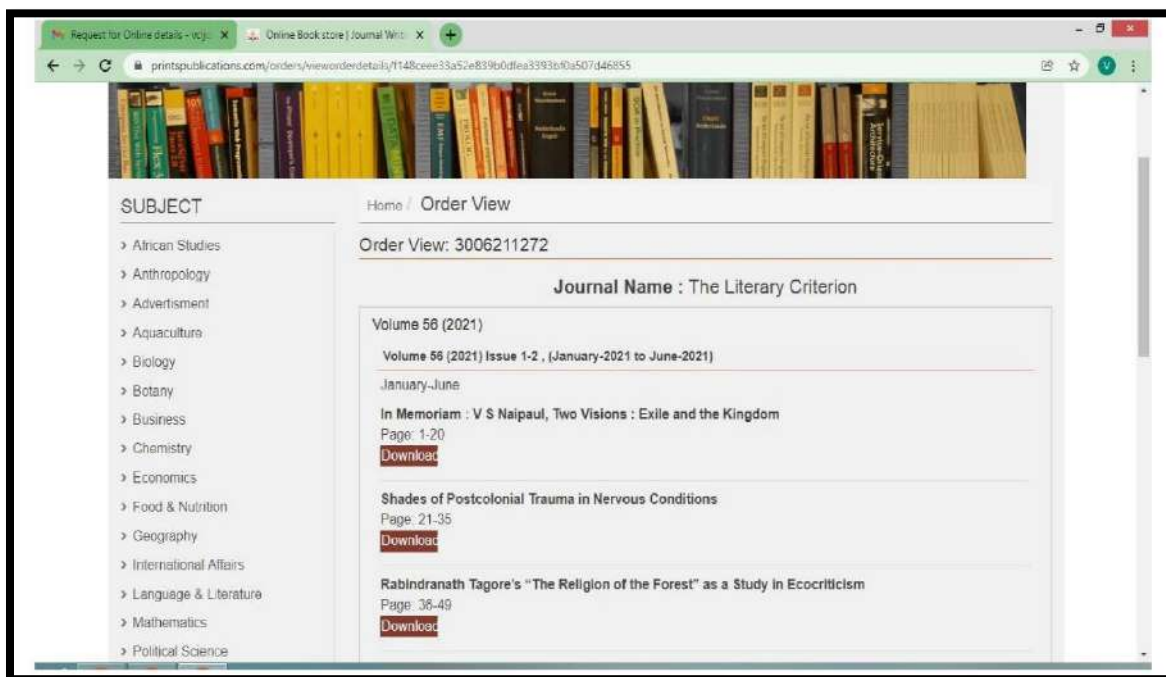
Request for Online details - vcju ×
Online Book store | Journal Writ ×
printspublications.com/orders/vieworderdetails/f148ceee33a52e839b0dfea3393bf0a507d46855

SUBJECT
> African Studies
> Anthropology
> Advertisment
> Aquaculture
> Biology
> Botany
> Business
> Chemistry
> Economics
> Food & Nutrition
> Geography
> International Affairs
> Language & Literature
> Mathematics
> Political Science

Home / Order View

Order View: 3006211272

Journal Name : The Literary Criterion

Volume 56 (2021)

Volume 56 (2021) Issue 1-2 , (January-2021 to June-2021)

January-June

In Memoriam : V S Naipaul, Two Visions : Exile and the Kingdom
Page: 1-20
Download

Shades of Postcolonial Trauma in Nervous Conditions
Page: 21-35
Download

Rabindranath Tagore's "The Religion of the Forest" as a Study in Ecocriticism
Page: 36-49
Download